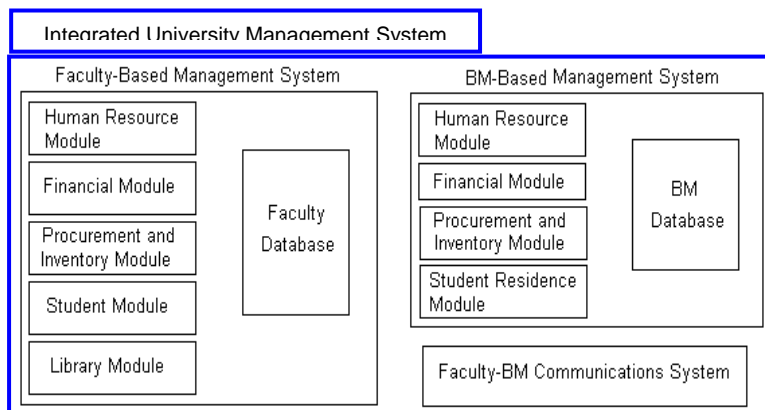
Integrated University Management System

Faculty-Based Management System

Human Resource Module

Financial Module

Procurement and Inventory Module

Student Module

Library Module

Faculty Database

BM-Based Management System

Human Resource Module

Financial Module

Procurement and Inventory Module

Student Residence Module

BM Database

Faculty-BM Communications System